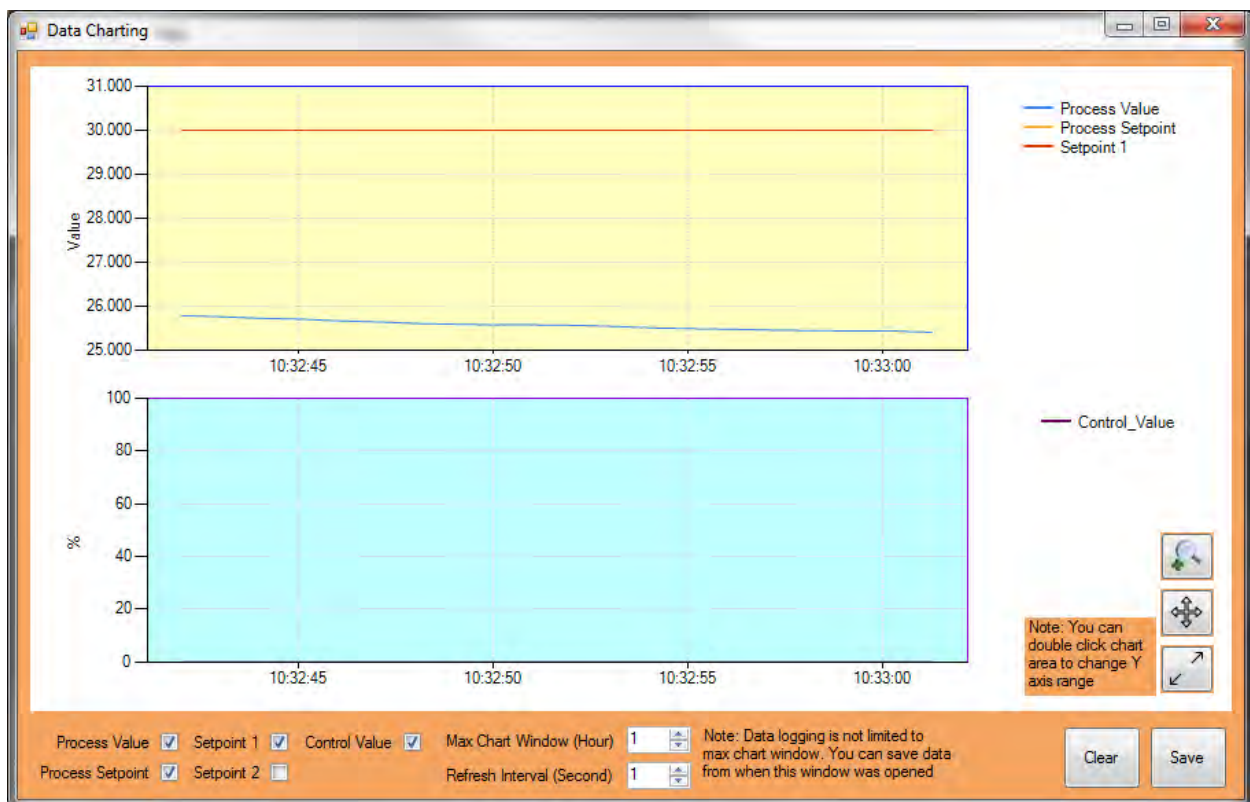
Data Charting

31.000
30.000
29.000
28.000
27.000
26.000
25.000
Value
10:32:45
10:32:50
10:32:55
10:33:00

Process Value
Process Setpoint
Setpoint 1

100
80
60
40
20
0
%
10:32:45
10:32:50
10:32:55
10:33:00

Control_Value

Note: You can double click chart area to change Y axis range

Process Value
Setpoint 1
Control Value
Process Setpoint
Setpoint 2
Max Chart Window (Hour) 1
Refresh Interval (Second) 1
Note: Data logging is not limited to max chart window. You can save data from when this window was opened
Clear
Save